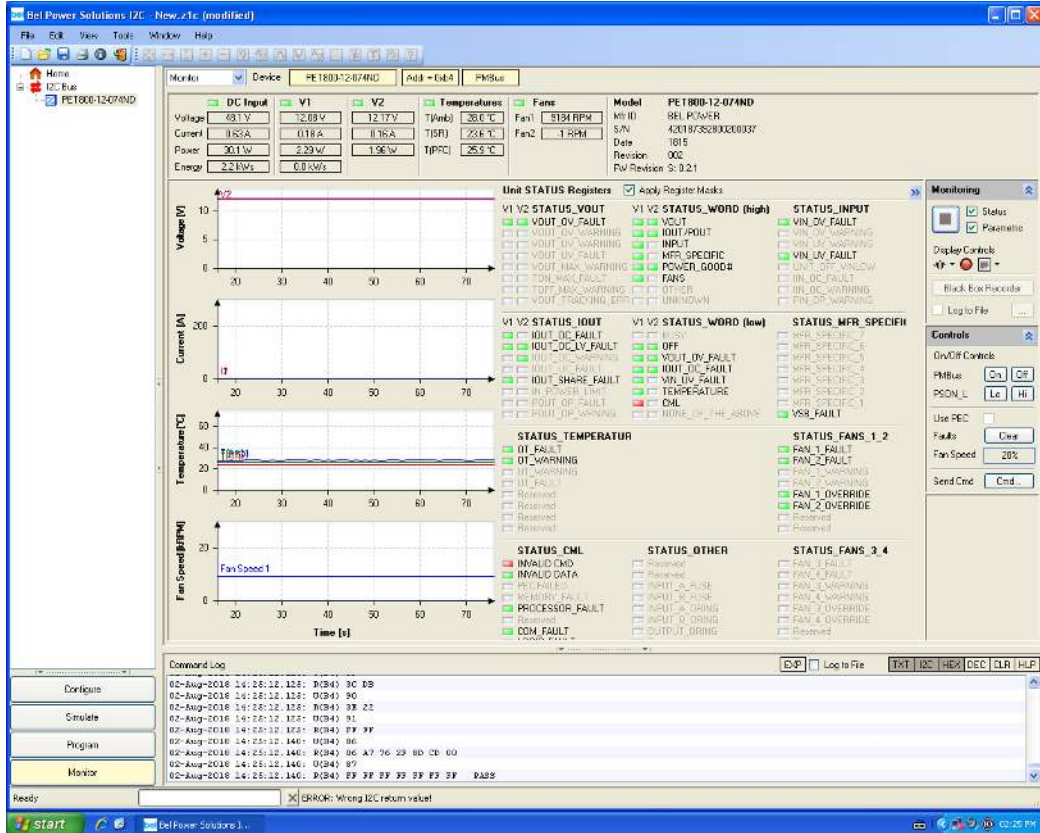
Bel Power Solutions I2C - New.z1c (modified)

File Edit View Tools Window Help

Home
I2C Bus
PET800-12-074ND

Monitor Device PET800-12-074ND Addr = 0xb4 PMBus

| | DC Input | V1 | V2 |
|---|---|---|---|
| Voltage | 48.1 V | 12.08 V | 12.17 V |
| Current | 0.63 A | 0.18 A | 0.16 A |
| Power | 30.1 W | 2.29 W | 1.96 W |
| Energy | 2.2 kWs | 0.0 kWs | |

Temperatures
T(Amb) 28.0 °C
T(SR) 23.6 °C
T(PFC) 25.9 °C

Fans
Fan1 9184 RPM
Fan2 -1 RPM

Model PET800-12-074ND
Mfr ID BEL POWER
S/N 420187352800200037
Date 1815
Revision 002
FW Revision S: 0.2.1

Voltage [V] 10 5 0 V2 20 30 40 50 60 70
Current [A] 200 0 I7 20 30 40 50 60 70
Temperature [°C] 60 40 20 0 T(Amb) 20 30 40 50 60 70
Fan Speed [kRPM] 20 0 Fan Speed 1 20 30 40 50 60 70
Time [s]

Unit STATUS Registers Apply Register Masks

V1 V2 STATUS_VOUT
VOUT_OV_FAULT
VOUT_OV_WARNING
VOUT_UV_WARNING
VOUT_UV_FAULT
VOUT_MAX_WARNING
TON_MAX_FAULT
TOFF_MAX_WARNING
VOUT_TRACKING_ERR

V1 V2 STATUS_WORD (high)
VOUT
IOUT/POUT
INPUT
MFR_SPECIFIC
POWER_GOOD#
FANS
OTHER
UNKNOWN

STATUS_INPUT
VIN_OV_FAULT
VIN_OV_WARNING
VIN_UV_WARNING
VIN_UV_FAULT
UNIT_OFF_VINLOW
IIN_OC_FAULT
IIN_OC_WARNING
PIN_OP_WARNING

V1 V2 STATUS_IOUT
IOUT_OC_FAULT
IOUT_OC_LV_FAULT
IOUT_OC_WARNING
IOUT_UC_FAULT
IOUT_SHARE_FAULT
IN_POWER_LIMIT
POUT_OP_FAULT
POUT_OP_WARNING

V1 V2 STATUS_WORD (low)
BUSY
OFF
VOUT_OV_FAULT
IOUT_OC_FAULT
VIN_UV_FAULT
TEMPERATURE
CML
NONE_OF_THE_ABOVE

STATUS_MFR_SPECIFI
MFR_SPECIFIC_7
MFR_SPECIFIC_6
MFR_SPECIFIC_5
MFR_SPECIFIC_4
MFR_SPECIFIC_3
MFR_SPECIFIC_2
MFR_SPECIFIC_1
VSB_FAULT

STATUS_TEMPERATUR
OT_FAULT
OT_WARNING
UT_WARNING
UT_FAULT
Reserved
Reserved
Reserved
Reserved

STATUS_FANS_1_2
FAN_1_FAULT
FAN_2_FAULT
FAN_1_WARNING
FAN_2_WARNING
FAN_1_OVERRIDE
FAN_2_OVERRIDE
Reserved
Reserved

STATUS_CML
INVALID CMD
INVALID DATA
PEC FAILED
MEMORY_FAULT
PROCESSOR_FAULT
Reserved
COM_FAULT

STATUS_OTHER
Reserved
Reserved
INPUT_A_FUSE
INPUT_B_FUSE
INPUT_A_ORING
INPUT_B_ORING
OUTPUT_ORING

STATUS_FANS_3_4
FAN_3_FAULT
FAN_4_FAULT
FAN_3_WARNING
FAN_4_WARNING
FAN_3_OVERRIDE
FAN_4_OVERRIDE
Reserved

Monitoring
Status
Parameter
Display Controls
Black Box Recorder
Log to File ...

Controls
On/Off Controls
PMBus On Off
PSON_L Lo Hi
Use PEC
Faults Clear
Fan Speed 20%
Send Cmd Cmd...

Configure
Simulate
Program
Monitor

Command Log
EXP Log to File TXT I2C HEX DEC CLR HLP
02-Aug-2018 14:25:12.125: R(B4) 3C DB
02-Aug-2018 14:25:12.125: U(B4) 90
02-Aug-2018 14:25:12.125: R(B4) 3E 22
02-Aug-2018 14:25:12.125: U(B4) 91
02-Aug-2018 14:25:12.125: R(B4) FF FF
02-Aug-2018 14:25:12.140: U(B4) 86
02-Aug-2018 14:25:12.140: R(B4) 06 A7 76 23 8D CD 00
02-Aug-2018 14:25:12.140: U(B4) 87
02-Aug-2018 14:25:12.140: R(B4) FF FF FF FF FF FF FF PASS

Ready
ERROR: Wrong I2C return value!

start Bel Power Solutions I... 02:25 PM